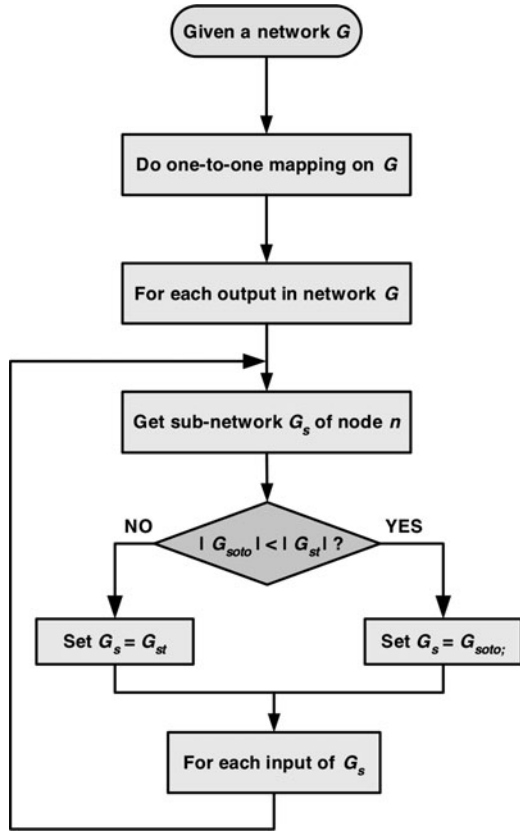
Given a network $G$

Do one-to-one mapping on $G$

For each output in network $G$

Get sub-network $G_s$ of node $n$

NO

$| G_{soto} | < | G_{st} |$ ?

YES

Set $G_s = G_{st}$

Set $G_s = G_{soto};$

For each input of $G_s$